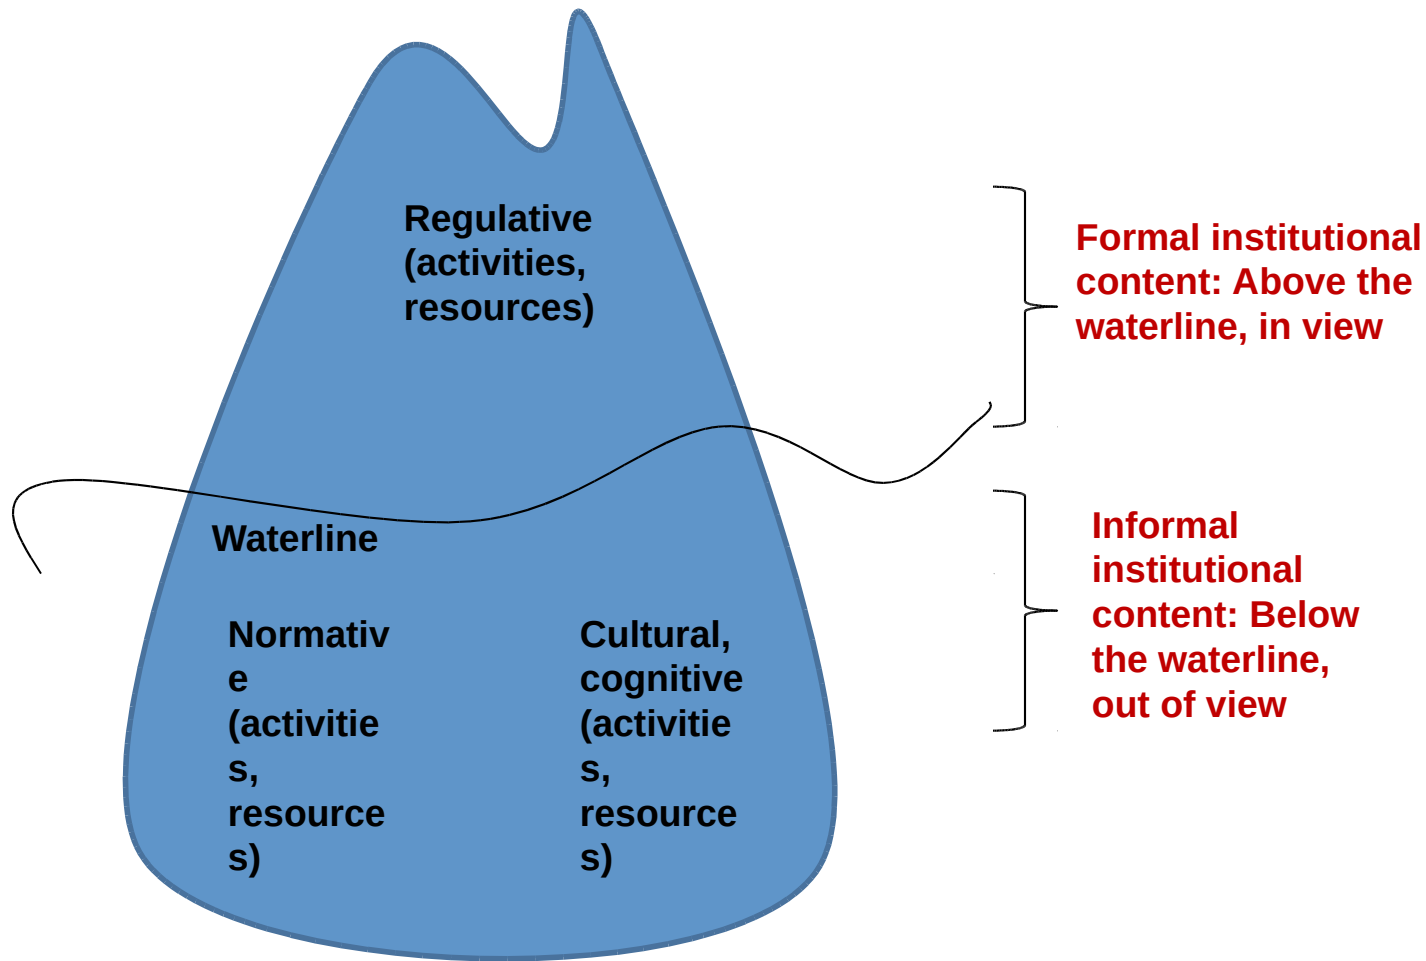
Regulative (activities, resources)

Formal institutional content: Above the waterline, in view

Waterline

Normative (activities, resources)

Cultural, cognitive (activities, resources)

Informal institutional content: Below the waterline, out of view